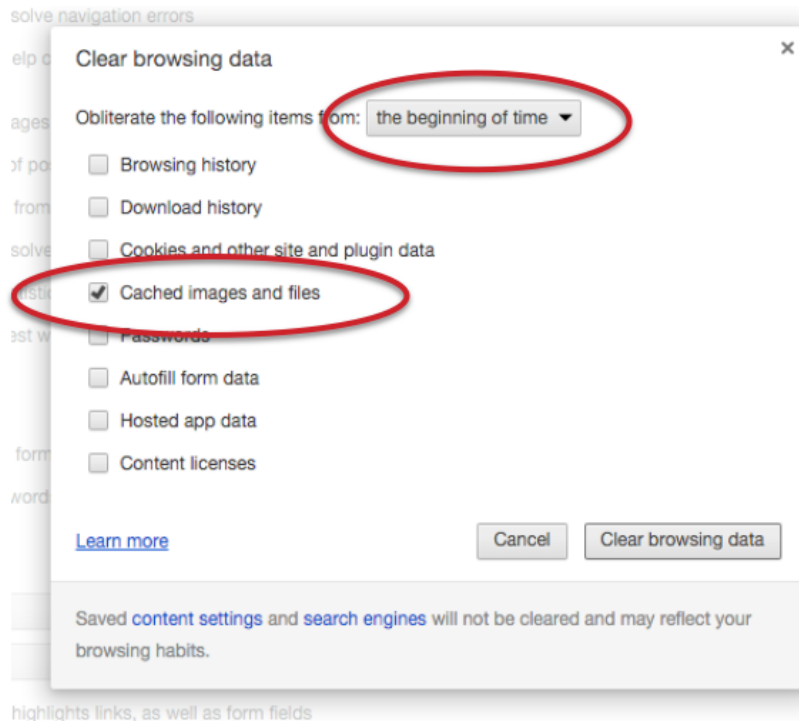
solve navigation errors

elp c

ages

of po

from

solve

istic

est w

form

word

Clear browsing data

×

Obliterate the following items from: the beginning of time

Browsing history

Download history

Cookies and other site and plugin data

Cached images and files

Passwords

Autofill form data

Hosted app data

Content licenses

Learn more

Cancel

Clear browsing data

Saved content settings and search engines will not be cleared and may reflect your browsing habits.

highlights links, as well as form fields